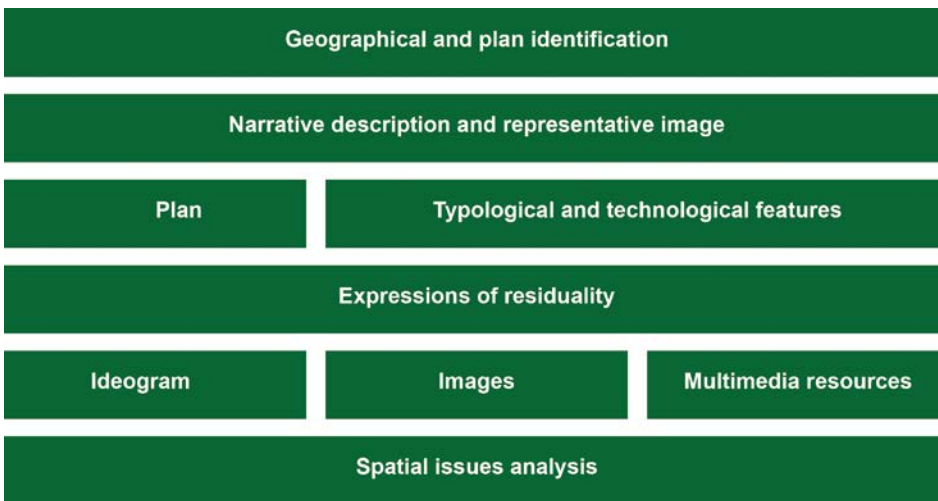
Geographical and plan identification

Narrative description and representative image

Plan

Typological and technological features

Expressions of residuality

Ideogram

Images

Multimedia resources

Spatial issues analysis